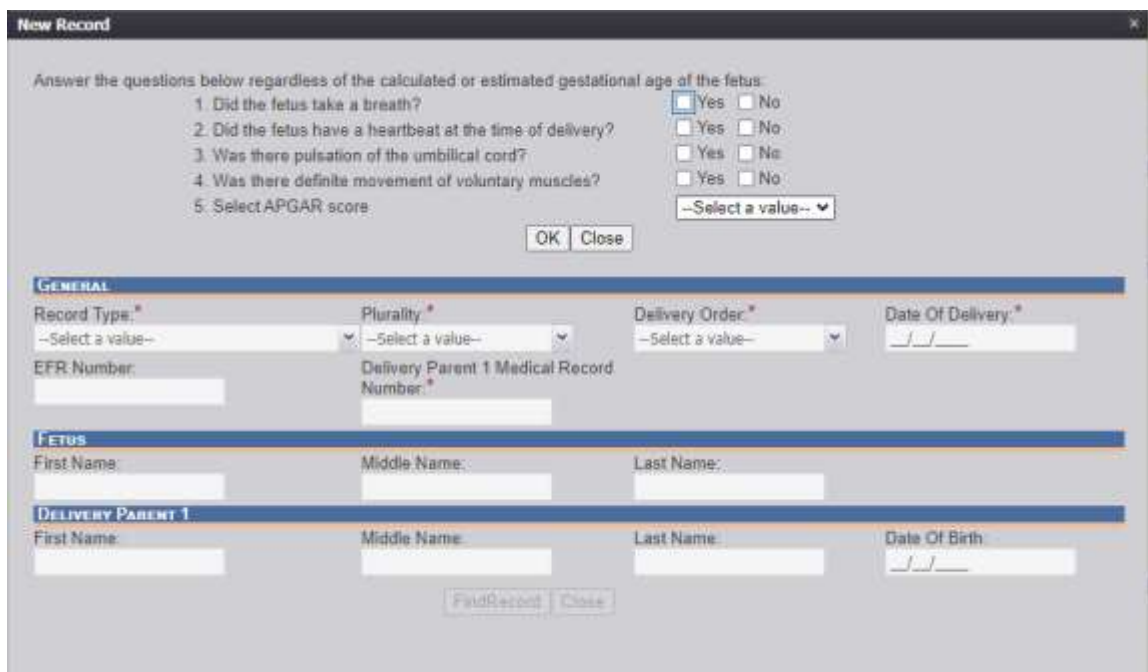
New Record

×

Answer the questions below regardless of the calculated or estimated gestational age of the fetus:

1. Did the fetus take a breath? Yes No

2. Did the fetus have a heartbeat at the time of delivery? Yes No

3. Was there pulsation of the umbilical cord? Yes No

4. Was there definite movement of voluntary muscles? Yes No

5. Select APGAR score --Select a value--

OK Close

GENERAL

Record Type:* --Select a value--

Plurality:* --Select a value--

Delivery Order:* --Select a value--

Date Of Delivery:* __/__/____

EFR Number:

Delivery Parent 1 Medical Record Number:*

FETUS

First Name:

Middle Name:

Last Name:

DELIVERY PARENT 1

First Name:

Middle Name:

Last Name:

Date Of Birth: __/__/____

FindRecord Close